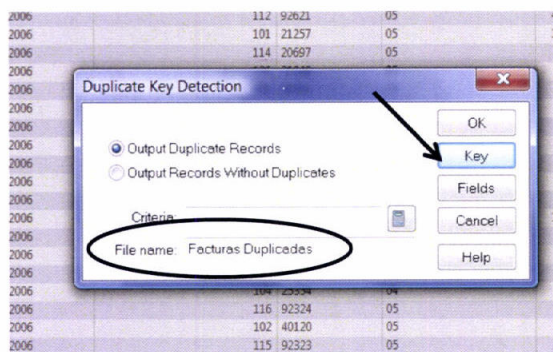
| 2006 | 112 | 92621 | 05 |
|---|---|---|---|
| 2006 | 101 | 21257 | 05 |
| 2006 | 114 | 20697 | 05 |
| 2006 | | | |
| 2006 | | | |
| 2006 | | | |
| 2006 | | | |
| 2006 | | | |
| 2006 | | | |
| 2006 | | | |
| 2006 | | | |
| 2006 | | | |
| 2006 | | | |
| 2006 | | | |
| 2006 | 104 | 25934 | 04 |
| 2006 | 116 | 92324 | 05 |
| 2006 | 102 | 40120 | 05 |
| 2006 | 115 | 92323 | 05 |

Duplicate Key Detection

Output Duplicate Records
Output Records Without Duplicates

Criteria

File name: Facturas Duplicadas

OK
Key
Fields
Cancel
Help